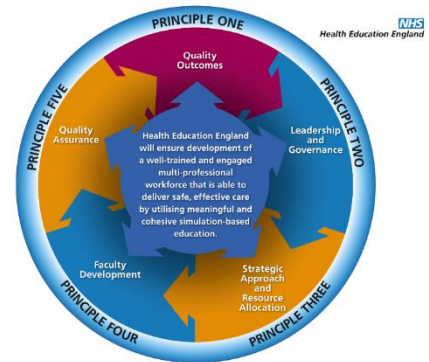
PRINCIPLE ONE

NHS
Health Education England

Quality Outcomes

PRINCIPLE TWO

Leadership and Governance

PRINCIPLE FIVE

Quality Assurance

Health Education England will ensure development of a well-trained and engaged multi-professional workforce that is able to deliver safe, effective care by utilising meaningful and cohesive simulation-based education.

Faculty Development

Strategic Approach and Resource Allocation

PRINCIPLE FOUR

PRINCIPLE THREE